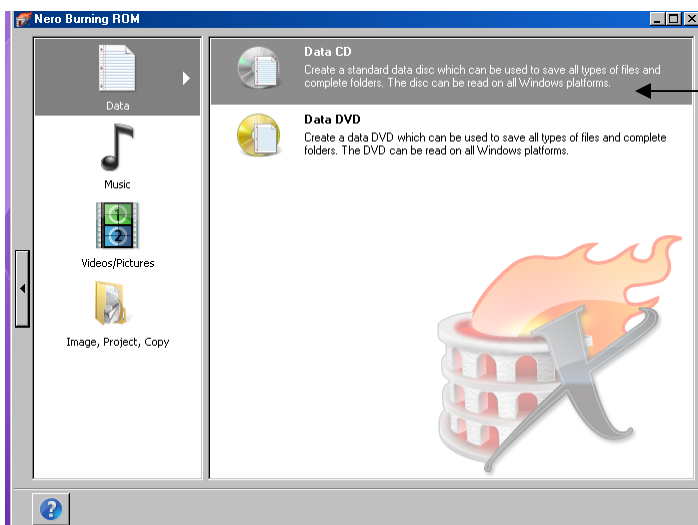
Nero Burning ROM

Data

Music

Videos/Pictures

Image, Project, Copy

Data CD
Create a standard data disc which can be used to save all types of files and complete folders. The disc can be read on all Windows platforms.

Data DVD
Create a data DVD which can be used to save all types of files and complete folders. The DVD can be read on all Windows platforms.

?